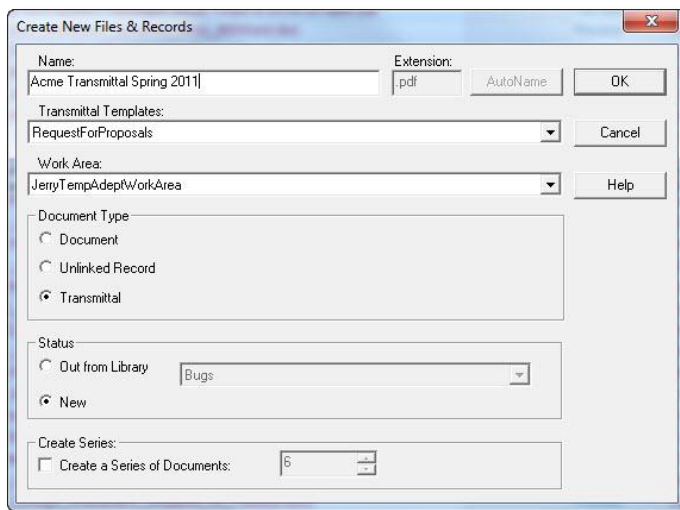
Create New Files & Records

Name:
Acme Transmittal Spring 2011

Extension:
.pdf

AutoName

OK

Transmittal Templates:
RequestForProposals

Cancel

Work Area:
JerryTempAdeptWorkArea

Help

Document Type
Document
Unlinked Record
Transmittal

Status
Out from Library
Bugs
New

Create Series:
Create a Series of Documents:
6